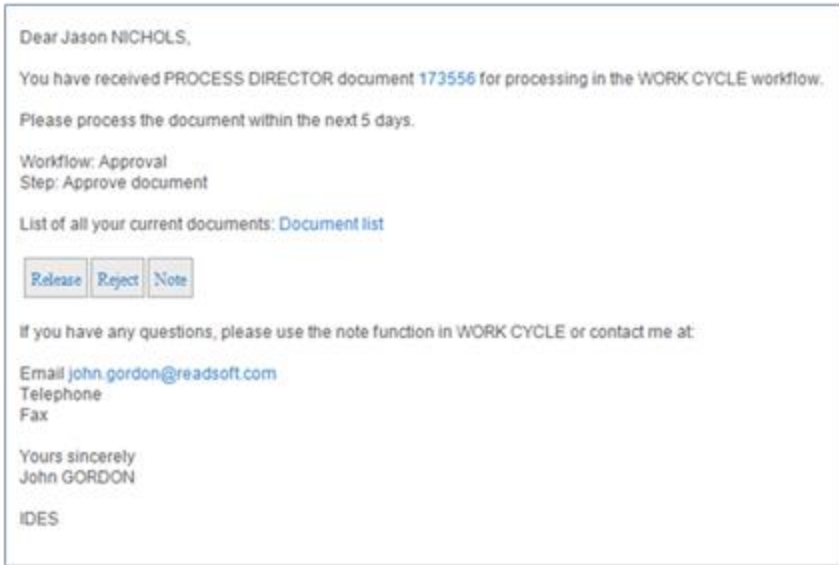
Dear Jason NICHOLS,

You have received PROCESS DIRECTOR document 173556 for processing in the WORK CYCLE workflow.

Please process the document within the next 5 days.

Workflow: Approval
Step: Approve document

List of all your current documents: Document list

| Release | Reject | Note |
|---|---|---|

If you have any questions, please use the note function in WORK CYCLE or contact me at:

Email john.gordon@readsoft.com
Telephone
Fax

Yours sincerely
John GORDON

IDES